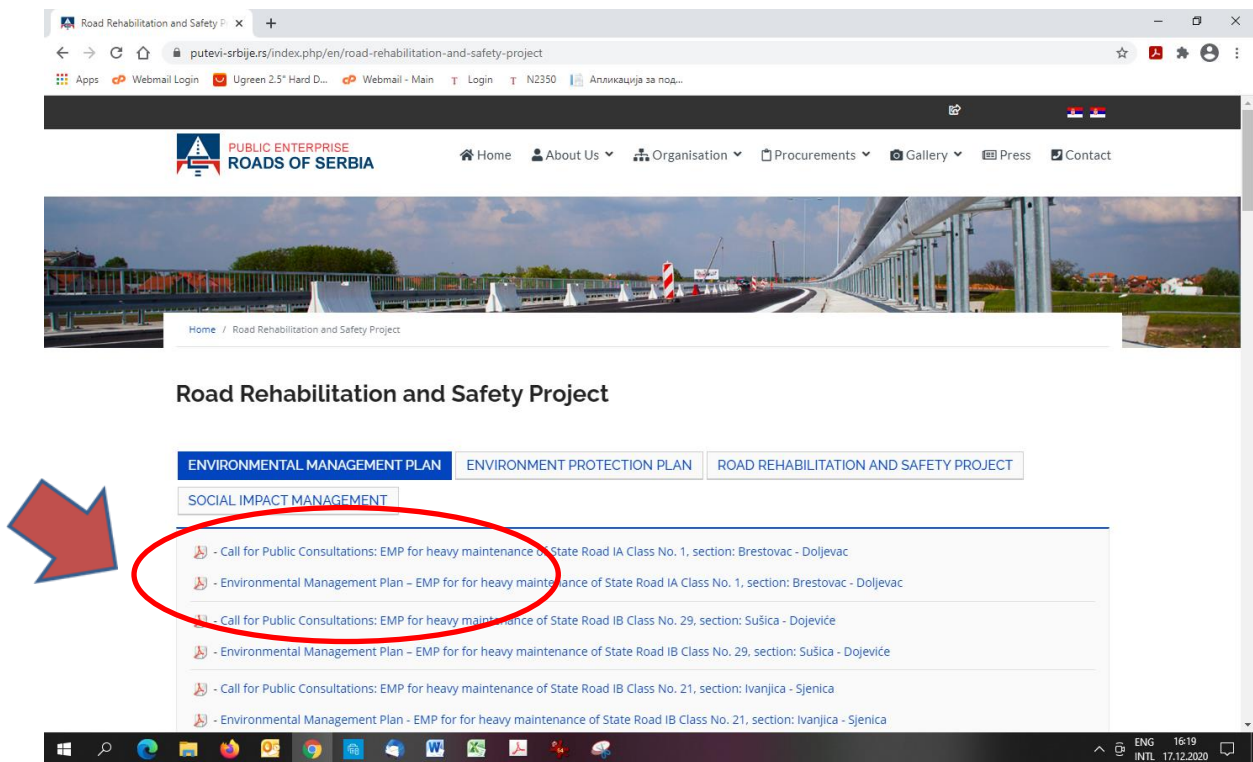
Road Rehabilitation and Safety P ×  +

putevi-srbije.rs/index.php/en/road-rehabilitation-and-safety-project

Apps  Webmail Login  Ugreen 2.5" Hard D...  Webmail - Main  Login  N2350  Апликација за под...

PUBLIC ENTERPRISE
ROADS OF SERBIA

Home  About Us  Organisation  Procurements  Gallery  Press  Contact

Home / Road Rehabilitation and Safety Project

Road Rehabilitation and Safety Project

ENVIRONMENTAL MANAGEMENT PLAN  ENVIRONMENT PROTECTION PLAN  ROAD REHABILITATION AND SAFETY PROJECT  SOCIAL IMPACT MANAGEMENT

- Call for Public Consultations: EMP for heavy maintenance of State Road IA Class No. 1, section: Brestovac - Doljevac

- Environmental Management Plan – EMP for for heavy maintenance of State Road IA Class No. 1, section: Brestovac - Doljevac

- Call for Public Consultations: EMP for heavy maintenance of State Road IB Class No. 29, section: Sušica - Dojeviće

- Environmental Management Plan – EMP for for heavy maintenance of State Road IB Class No. 29, section: Sušica - Dojeviće

- Call for Public Consultations: EMP for heavy maintenance of State Road IB Class No. 21, section: Ivanjica - Sjenica

- Environmental Management Plan - EMP for for heavy maintenance of State Road IB Class No. 21, section: Ivanjica - Sjenica

ENG INTL 16:19 17.12.2020